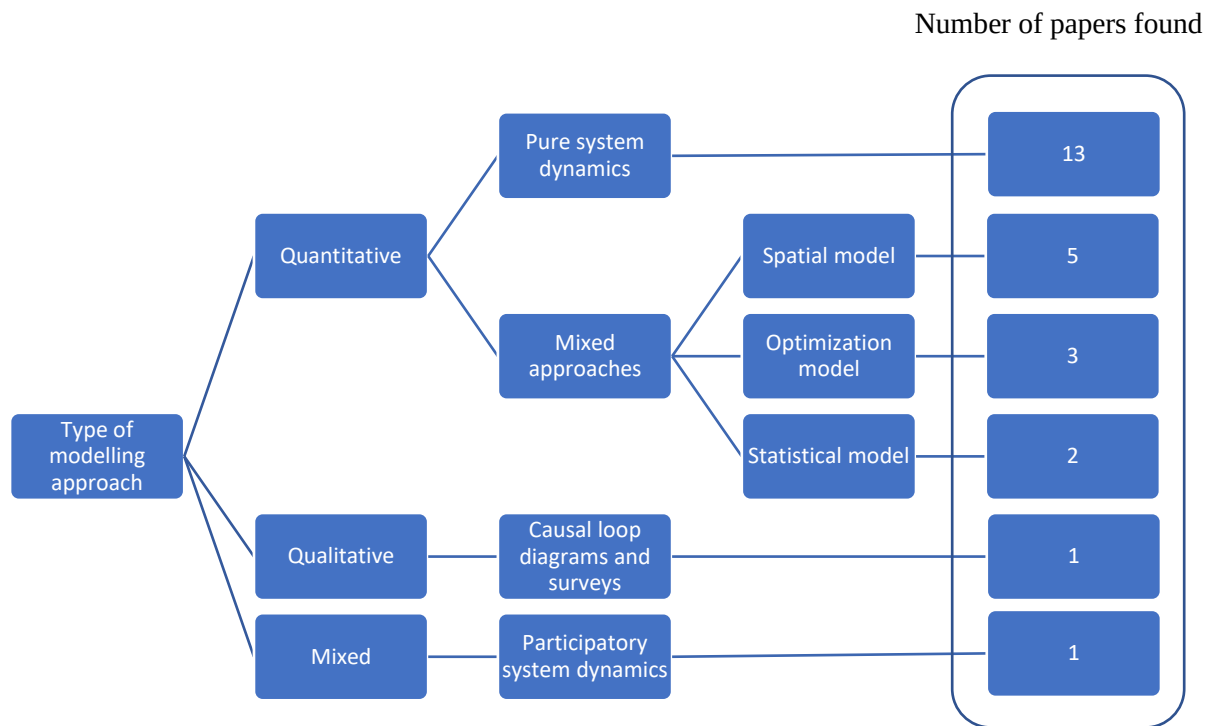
Number of papers found

Type of modelling approach

Quantitative

Pure system dynamics

13

Mixed approaches

Spatial model

5

Optimization model

3

Statistical model

2

Qualitative

Causal loop diagrams and surveys

1

Mixed

Participatory system dynamics

1